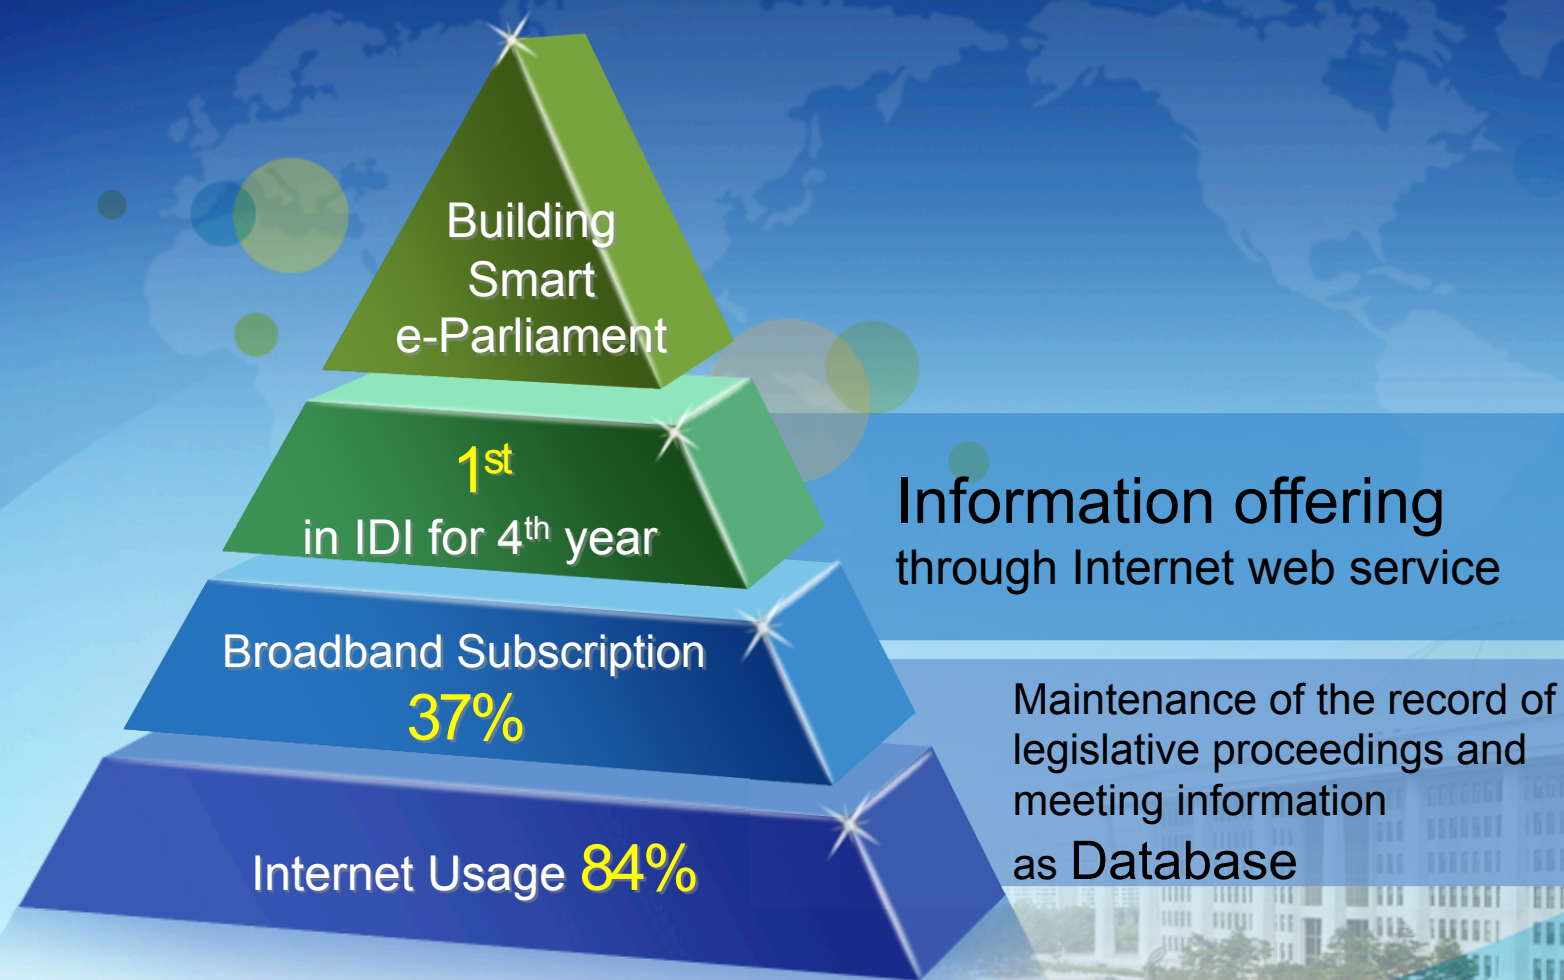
Building Smart e-Parliament

$1^{st}$
in IDI for $4^{th}$ year

Broadband Subscription
37%

Internet Usage 84%

Information offering
through Internet web service

Maintenance of the record of legislative proceedings and meeting information as Database